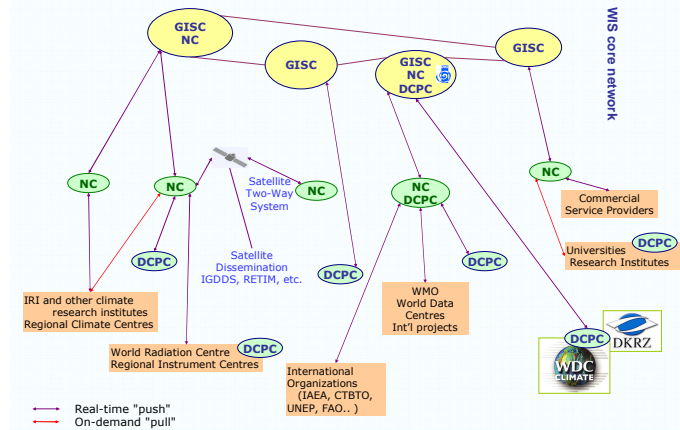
WIS core network

GISC
NC

GISC

GISC
NC
DCPC

GISC

NC

NC

Satellite
Two-Way
System

NC

NC
DCPC

NC

Commercial
Service Providers

DCPC

Satellite
Dissemination
IGDDS, RETIM, etc.

DCPC

DCPC

Universities
Research Institutes

DCPC

IRI and other climate
research institutes
Regional Climate Centres

WMO
World Data
Centres
Int'l projects

DCPC

DKRZ

World Radiation Centre
Regional Instrument Centres

DCPC

WDC
CLIMATE

International
Organizations
(IAEA, CTBTO,
UNEP, FAO.. )

Real-time "push"
On-demand "pull"